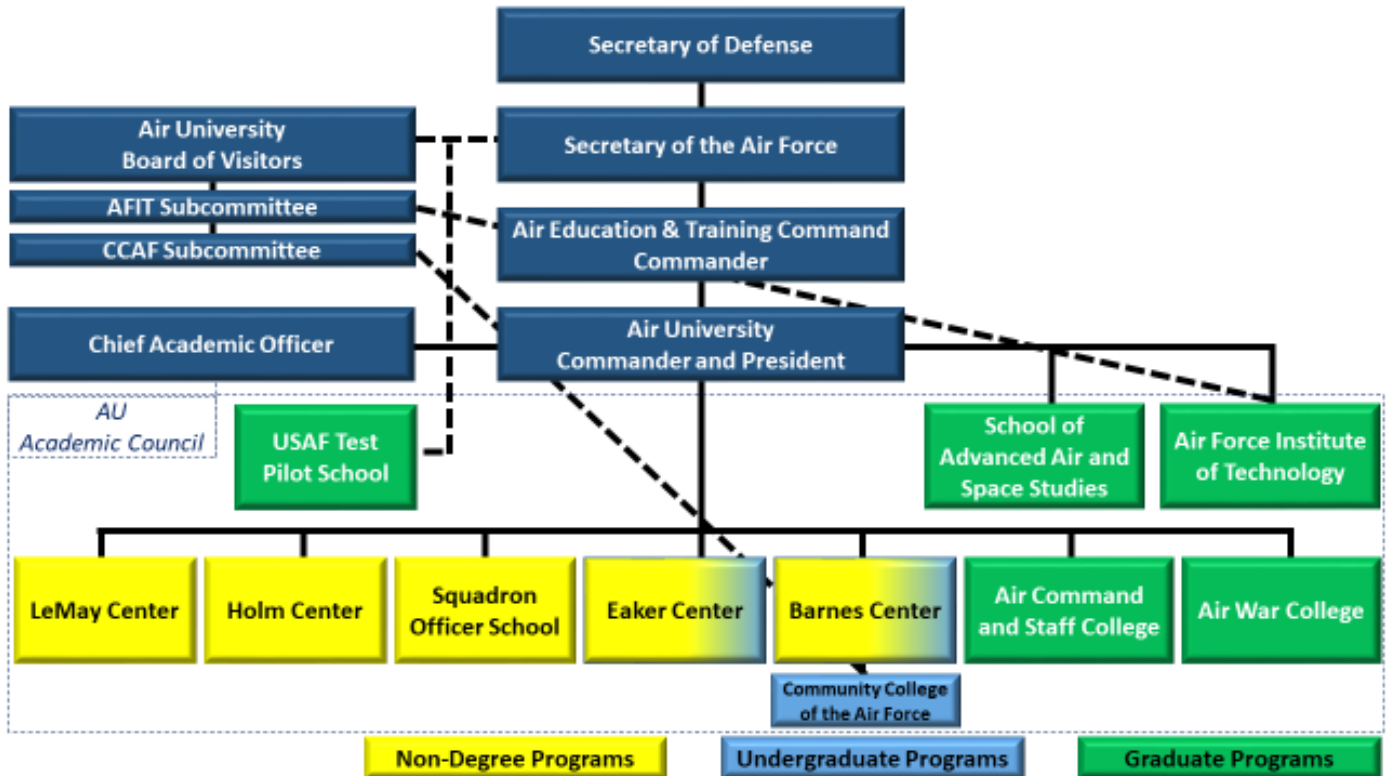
Secretary of Defense

Air University Board of Visitors

AFIT Subcommittee

CCAF Subcommittee

Secretary of the Air Force

Air Education & Training Command Commander

Chief Academic Officer

Air University Commander and President

AU Academic Council

USAF Test Pilot School

School of Advanced Air and Space Studies

Air Force Institute of Technology

LeMay Center

Holm Center

Squadron Officer School

Eaker Center

Barnes Center

Air Command and Staff College

Air War College

Community College of the Air Force

Non-Degree Programs

Undergraduate Programs

Graduate Programs